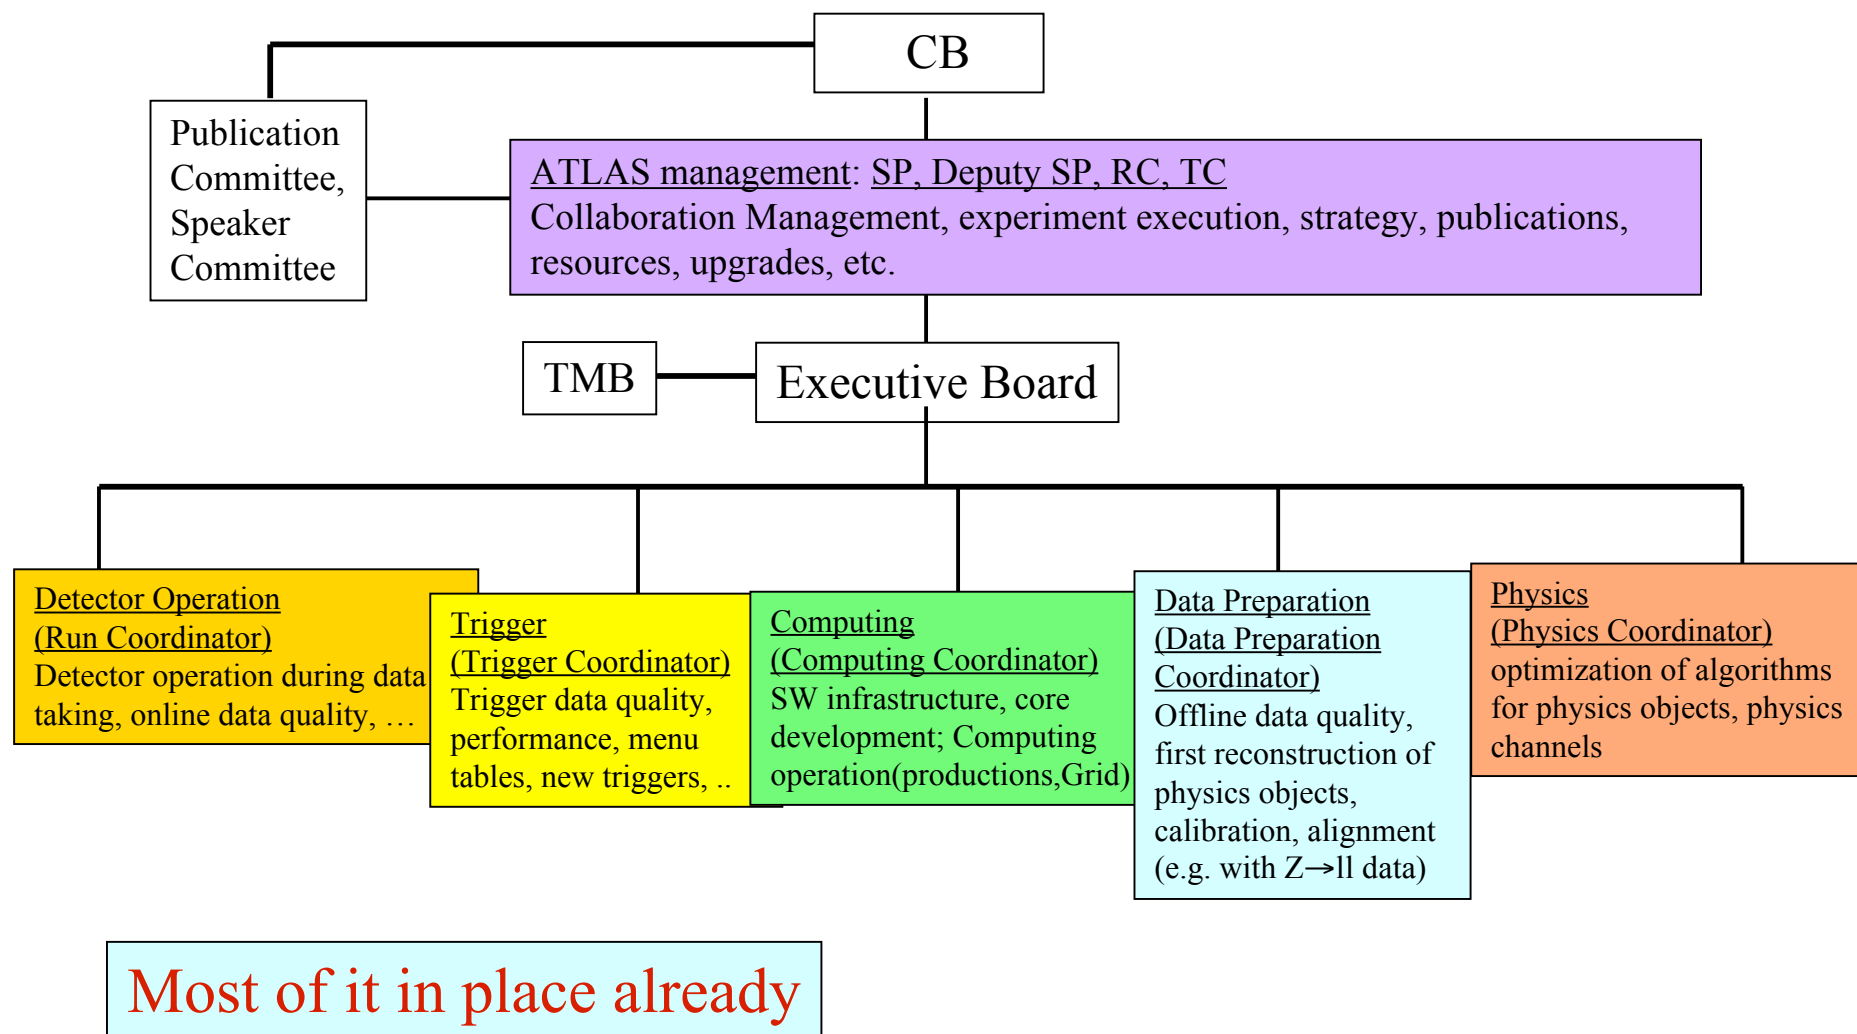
CB

Publication Committee, Speaker Committee

ATLAS management: SP, Deputy SP, RC, TC
Collaboration Management, experiment execution, strategy, publications, resources, upgrades, etc.

TMB

Executive Board

Detector Operation
(Run Coordinator)
Detector operation during data taking, online data quality, …

Trigger
(Trigger Coordinator)
Trigger data quality, performance, menu tables, new triggers, ..

Computing
(Computing Coordinator)
SW infrastructure, core development; Computing operation(productions,Grid)

Data Preparation
(Data Preparation Coordinator)
Offline data quality, first reconstruction of physics objects, calibration, alignment (e.g. with $Z \rightarrow ll$ data)

Physics
(Physics Coordinator)
optimization of algorithms for physics objects, physics channels

Most of it in place already